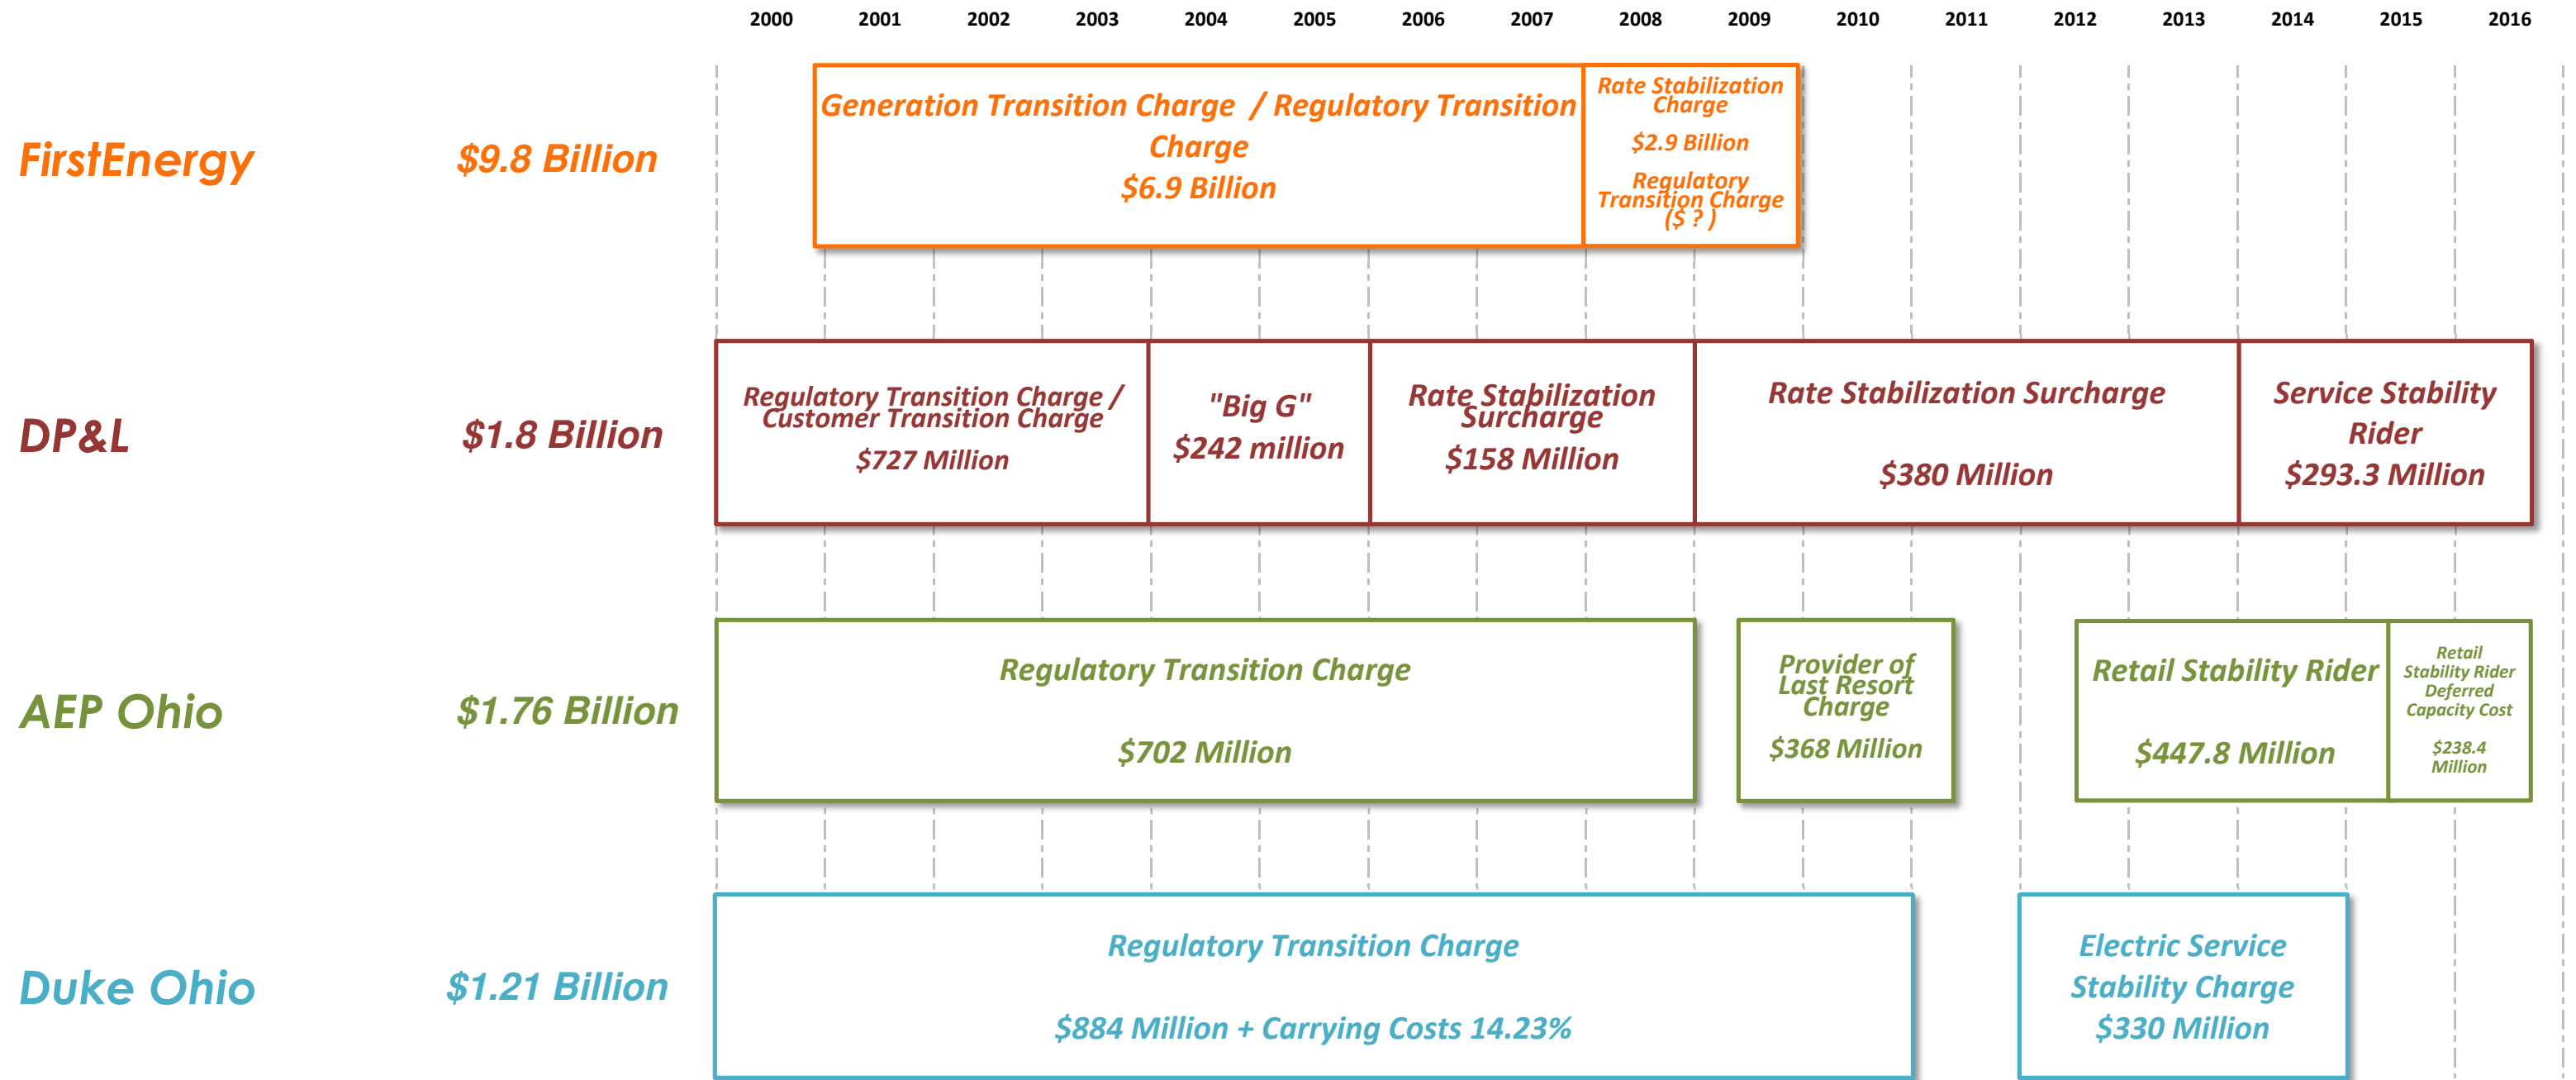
2000 2001 2002 2003 2004 2005 2006 2007 2008 2009 2010 2011 2012 2013 2014 2015 2016

FirstEnergy $9.8 Billion

Generation Transition Charge / Regulatory Transition Charge
$6.9 Billion

Rate Stabilization Charge
$2.9 Billion
Regulatory Transition Charge
($ ? )

DP&L $1.8 Billion

Regulatory Transition Charge / Customer Transition Charge
$727 Million

"Big G"
$242 million

Rate Stabilization Surcharge
$158 Million

Rate Stabilization Surcharge
$380 Million

Service Stability Rider
$293.3 Million

AEP Ohio $1.76 Billion

Regulatory Transition Charge
$702 Million

Provider of Last Resort Charge
$368 Million

Retail Stability Rider
$447.8 Million

Retail Stability Rider Deferred Capacity Cost
$238.4 Million

Duke Ohio $1.21 Billion

Regulatory Transition Charge
$884 Million + Carrying Costs 14.23%

Electric Service Stability Charge
$330 Million